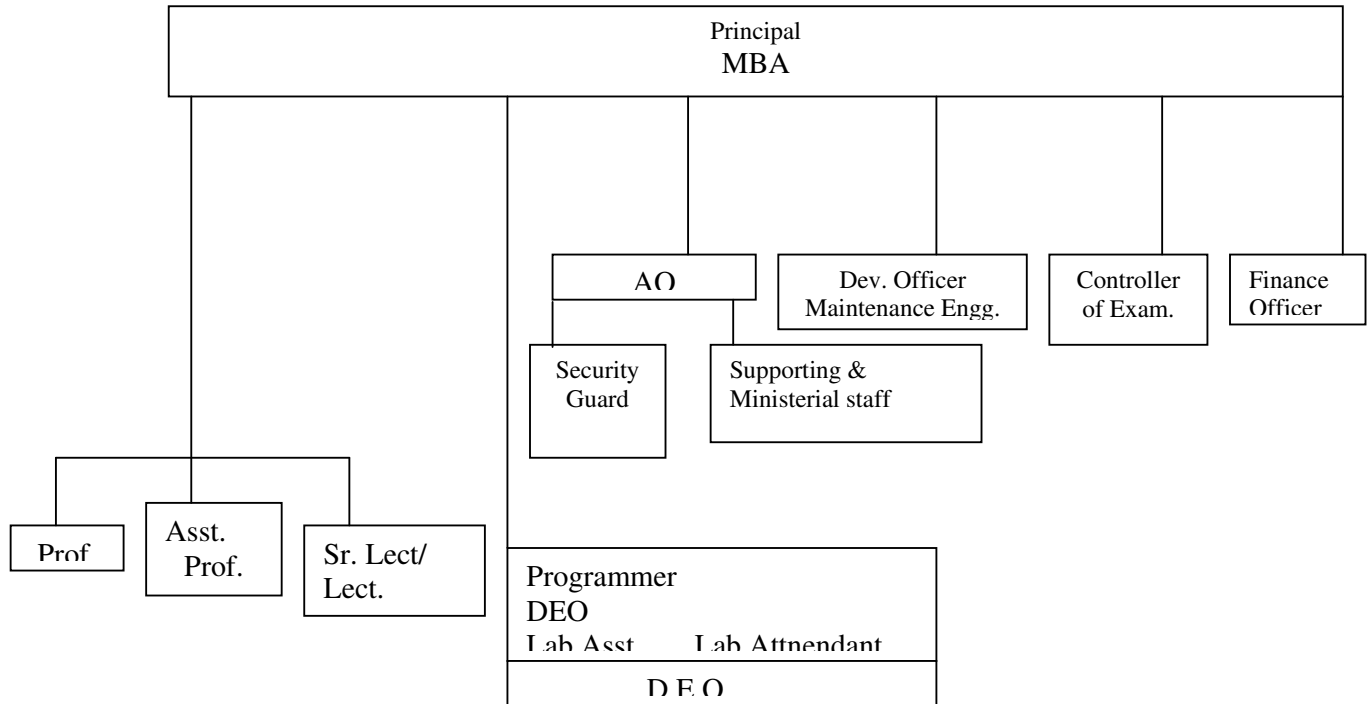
Principal
MBA

AO

Dev. Officer
Maintenance Engg.

Controller
of Exam.

Finance
Officer

Security
Guard

Supporting &
Ministerial staff

Prof

Asst.
Prof.

Sr. Lect/
Lect.

Programmer
DEO
Lab Asst Lab Attnendant

D.E.O